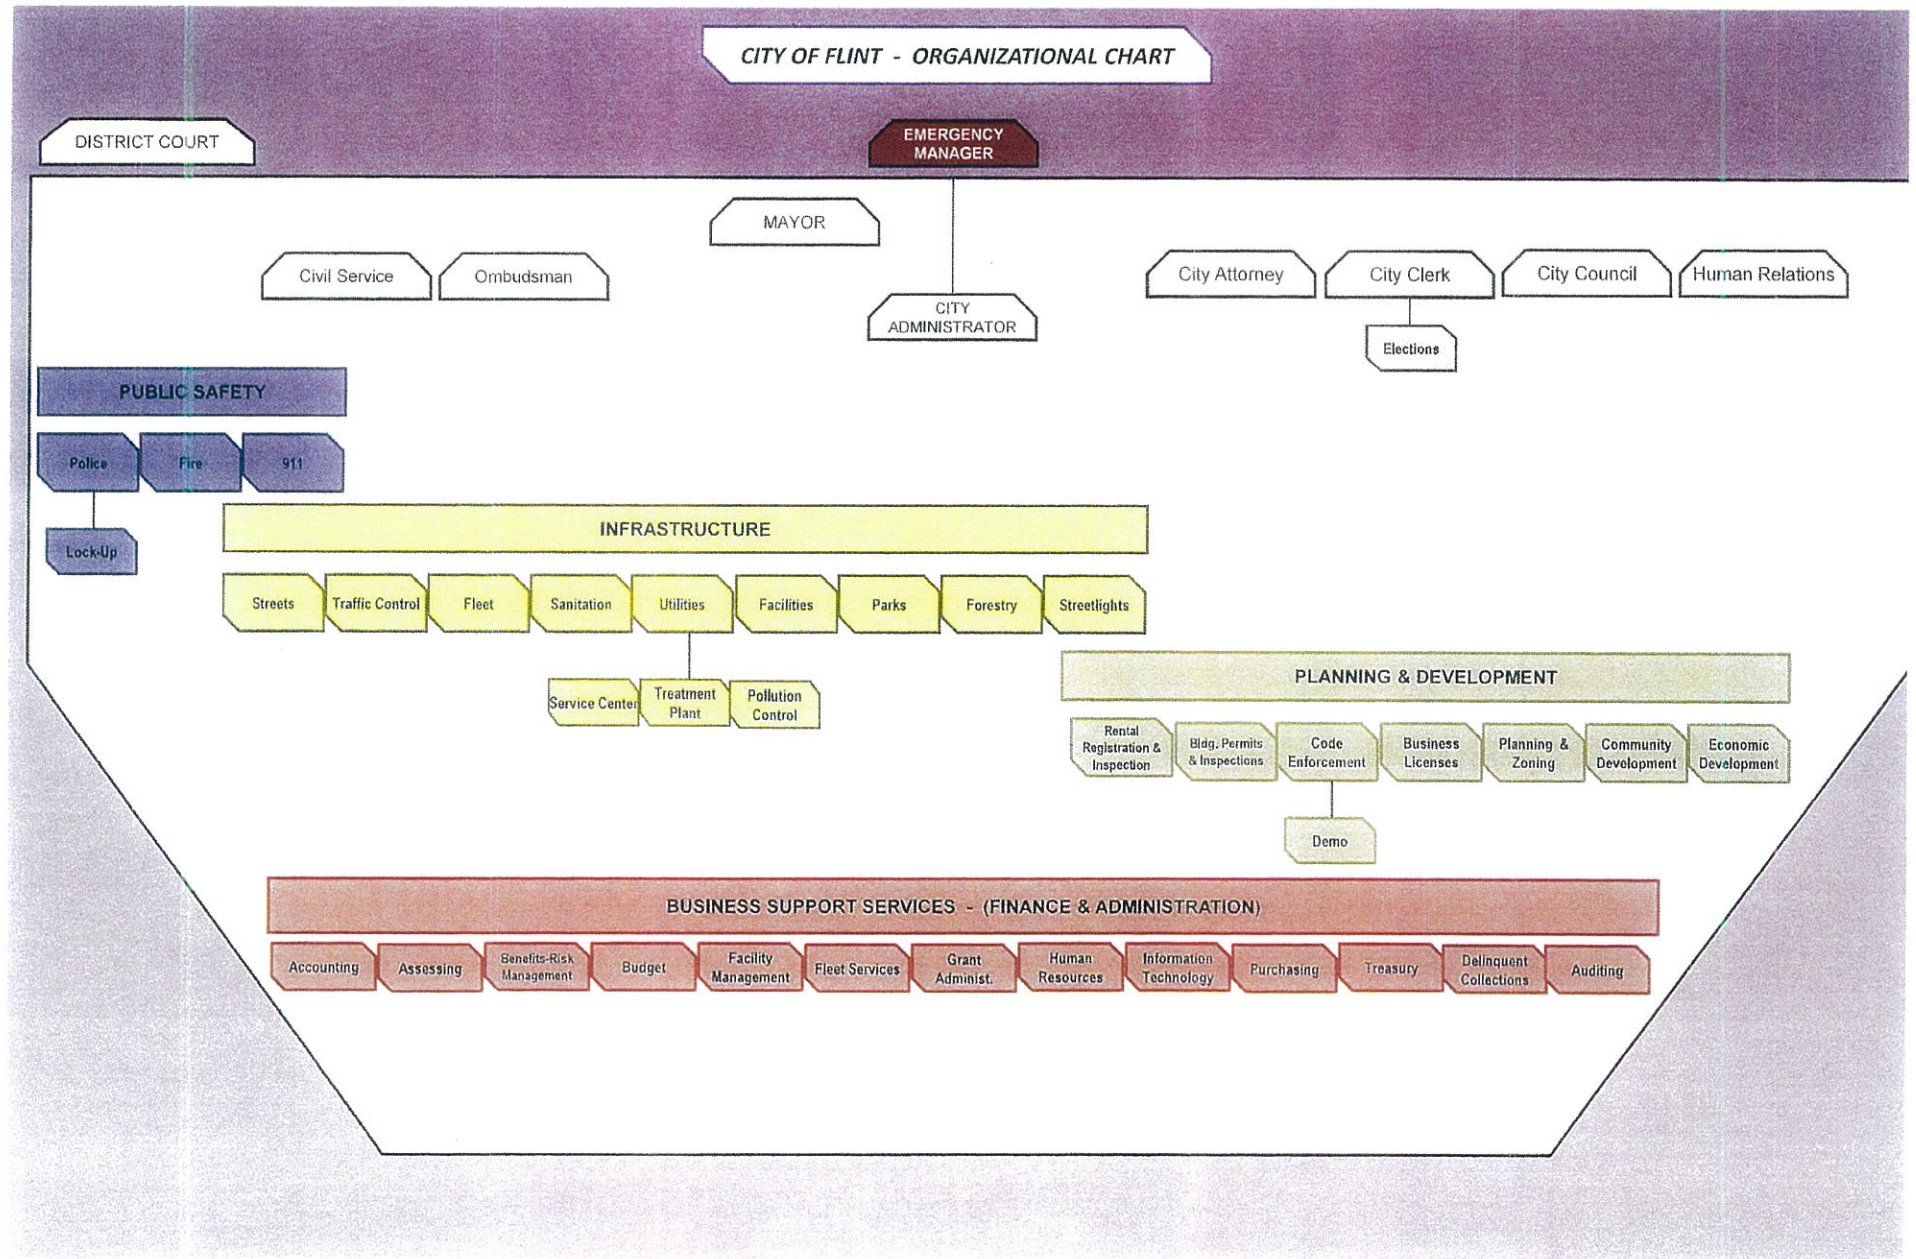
CITY OF FLINT - ORGANIZATIONAL CHART

DISTRICT COURT

EMERGENCY MANAGER

MAYOR

Civil Service

Ombudsman

CITY ADMINISTRATOR

City Attorney

City Clerk

Elections

City Council

Human Relations

PUBLIC SAFETY

Police

Fire

911

Lock-Up

INFRASTRUCTURE

Streets

Traffic Control

Fleet

Sanitation

Utilities

Facilities

Parks

Forestry

Streetlights

Service Center

Treatment Plant

Pollution Control

PLANNING & DEVELOPMENT

Rental Registration & Inspection

Bldg. Permits & Inspections

Code Enforcement

Demo

Business Licenses

Planning & Zoning

Community Development

Economic Development

BUSINESS SUPPORT SERVICES - (FINANCE & ADMINISTRATION)

Accounting

Assessing

Benefits-Risk Management

Budget

Facility Management

Fleet Services

Grant Administ.

Human Resources

Information Technology

Purchasing

Treasury

Delinquent Collections

Auditing